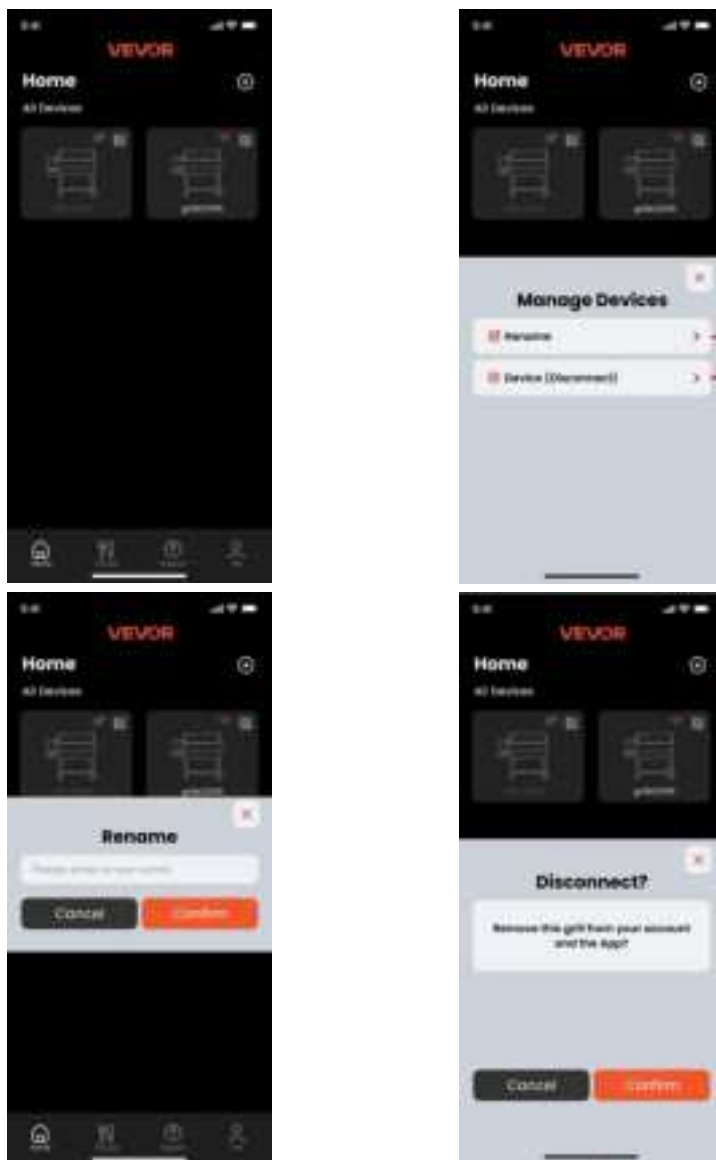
VEVOR

Home

All Devices

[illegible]

VEVOR

Home

All Devices

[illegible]

Manage Devices

Rename

Device (Disconnect)

VEVOR

Home

All Devices

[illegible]

Rename

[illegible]

Cancel

Confirm

VEVOR

Home

All Devices

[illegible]

Disconnect?

Remove this grill from your account and the App?

Cancel

Confirm